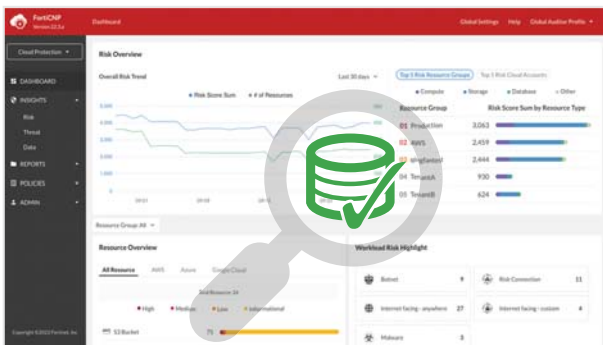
FortiCNP
Version 22.3.a

Dashboard

Global Settings Help Global Auditor Profile

Cloud Protection

DASHBOARD
INSIGHTS
Risk
Threat
Data
REPORTS
POLICIES
ADMIN

Copyright ©2022 Fortinet, Inc.

Risk Overview

Overall Risk Trend

Last 30 days

Risk Score Sum # of Resources

Top 5 Risk Resource Groups Top 5 Risk Cloud Accounts

Compute Storage Database Other

Resource Group

Risk Score Sum by Resource Type

01 Production 3,063
02 AWS 2,459
03 qingfanlei 2,444
04 TenantA 930
05 TenantB 624

Resource Group All

Resource Overview

All Resource AWS Azure Google Cloud

High Medium Low Informational

S3 Bucket 75

Workload Risk Highlight

Botnet 9
Risk Connection 11
Internet facing - anywhere 27
Internet facing - custom 4
Malware 3